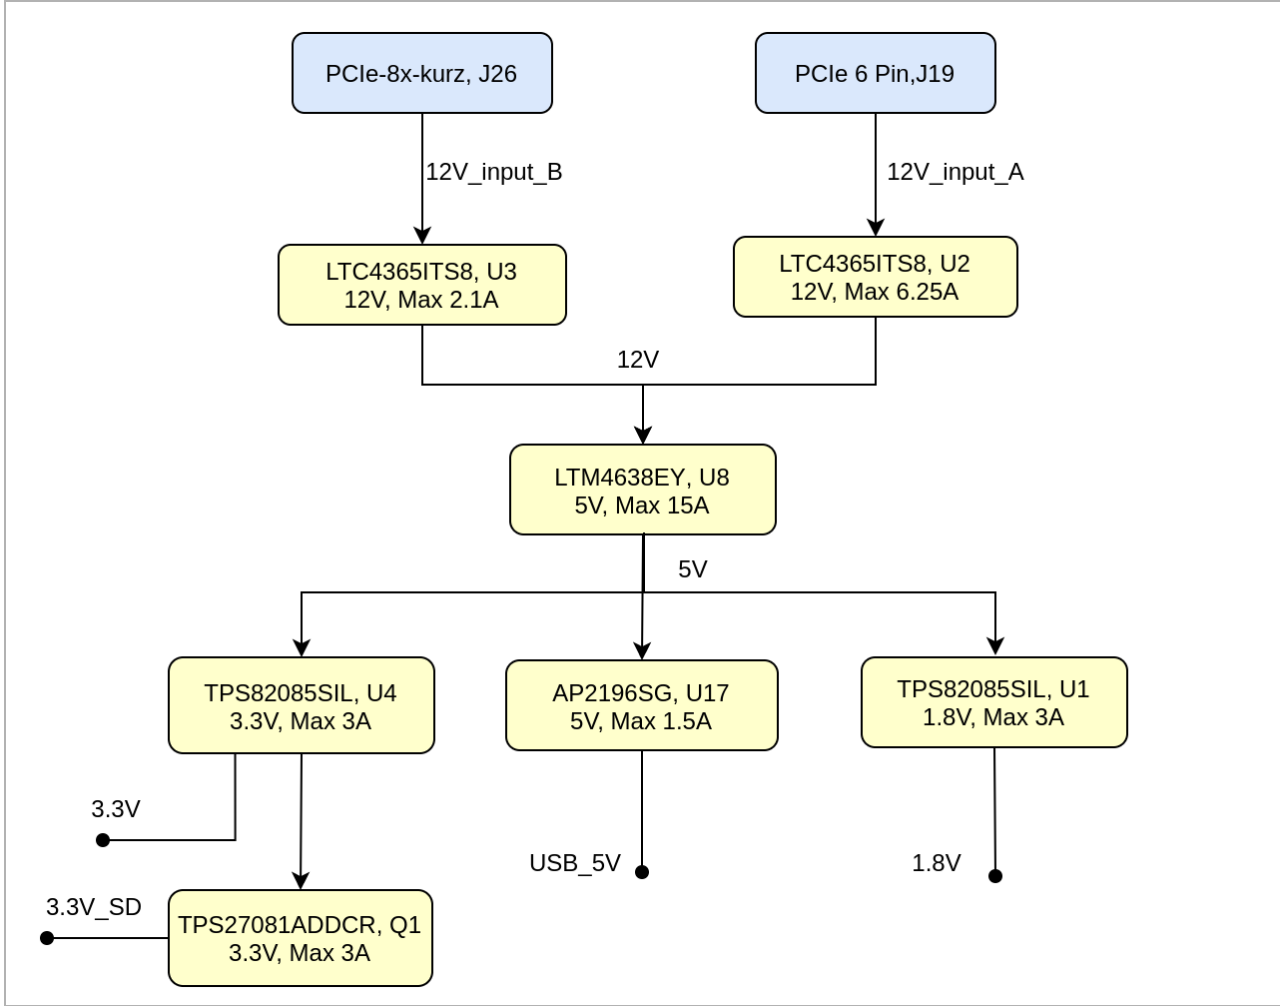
PCIe-8x-kurz, J26

PCIe 6 Pin,J19

12V_input_B

12V_input_A

LTC4365ITS8, U3
12V, Max 2.1A

LTC4365ITS8, U2
12V, Max 6.25A

12V

LTM4638EY, U8
5V, Max 15A

5V

TPS82085SIL, U4
3.3V, Max 3A

AP2196SG, U17
5V, Max 1.5A

TPS82085SIL, U1
1.8V, Max 3A

3.3V

USB_5V

1.8V

3.3V_SD

TPS27081ADDCR, Q1
3.3V, Max 3A